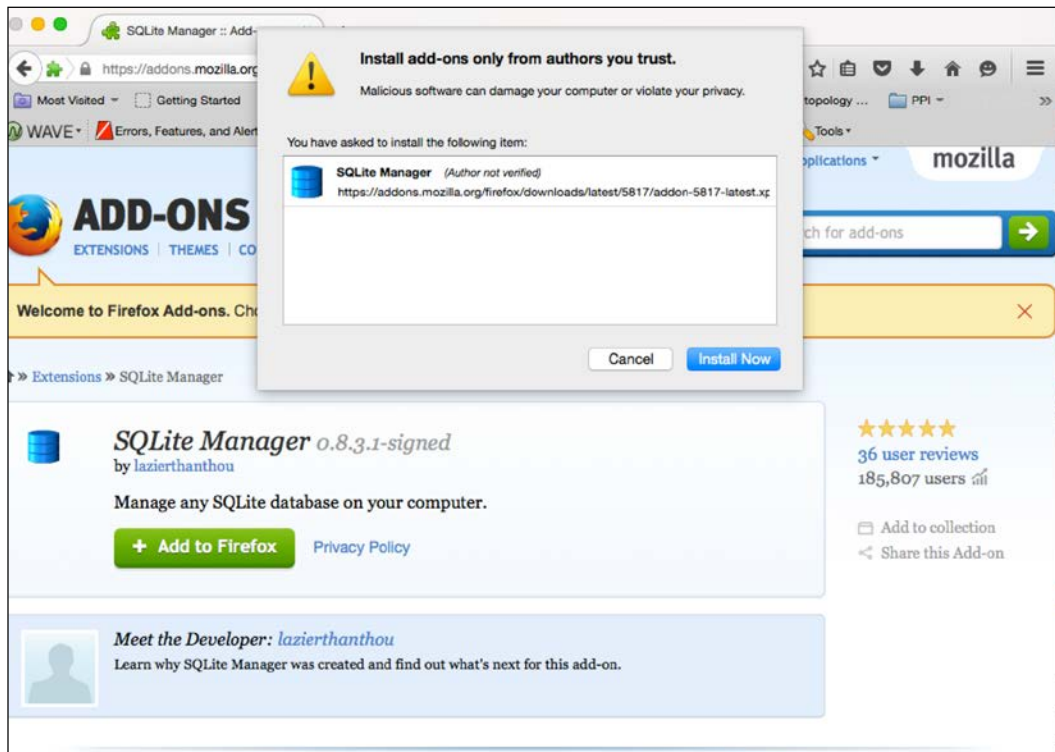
SQLite Manager :: Add-

https://addons.mozilla.org

Most Visited

Getting Started

WAVE

Errors, Features, and Alert

topology ...

PPI

Tools

Install add-ons only from authors you trust.

Malicious software can damage your computer or violate your privacy.

You have asked to install the following item:

SQLite Manager (Author not verified)
https://addons.mozilla.org/firefox/downloads/latest/5817/addon-5817-latest.xp

Cancel

Install Now

pplications

mozilla

ADD-ONS

EXTENSIONS | THEMES | CO

ch for add-ons

Welcome to Firefox Add-ons. Ch

» Extensions » SQLite Manager

SQLite Manager 0.8.3.1-signed
by lazierthanthou

Manage any SQLite database on your computer.

+ Add to Firefox

Privacy Policy

★★★★★
36 user reviews
185,807 users

Add to collection
Share this Add-on

Meet the Developer: lazierthanthou
Learn why SQLite Manager was created and find out what's next for this add-on.